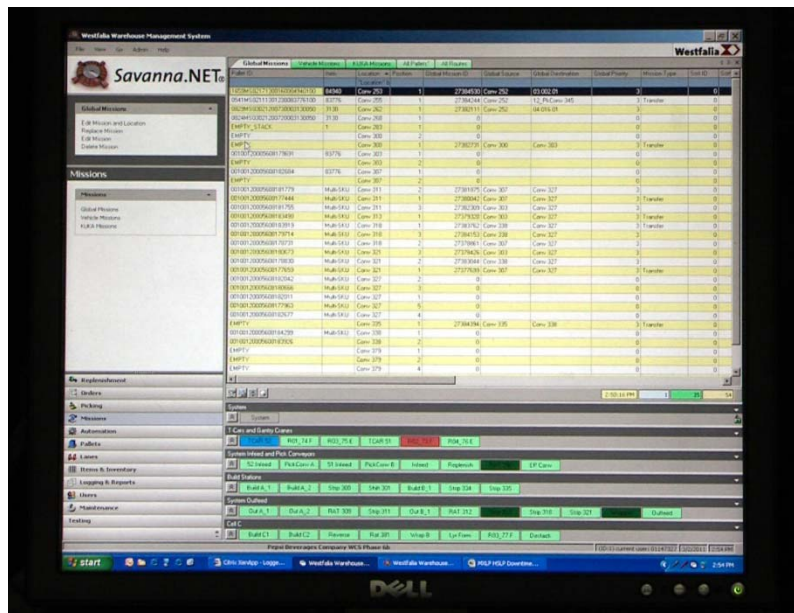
Westfalia Warehouse Management System

File View Go Admin Help

Westfalia

Savanna.NET

Global Missions | Vehicle Missions | KUKA Missions | All Pallets | All Routes

| Pallet ID | Item | Location | Position | Global Mission ID | Global Source | Global Destination | Global Priority | Mission Type | Sort ID |
|---|---|---|---|---|---|---|---|---|---|
| | 84940 | Conv 253 | 1 | 27384530 | Conv 252 | 03.002.01 | 3 | | 0 |
| | 83776 | Conv 255 | 1 | 27384244 | Conv 252 | 12_PkConv 345 | 3 | Transfer | 0 |
| | 3130 | Conv 262 | 1 | 27382111 | Conv 252 | 04.016.01 | 3 | | 0 |
| | 3130 | Conv 268 | 1 | 0 | | | 0 | | 0 |
| EMPTY_STACK | 1 | Conv 283 | 1 | 0 | | | 0 | | 0 |
| EMPTY | | Conv 300 | 2 | 0 | | | 0 | | 0 |
| EMPTY | | Conv 300 | 1 | 27382731 | Conv 300 | Conv 303 | 3 | Transfer | 0 |
| | 83776 | Conv 301 | 1 | 0 | | | 0 | | 0 |
| | | Conv 303 | 2 | 0 | | | 0 | | 0 |
| | 83776 | Conv 307 | 1 | 0 | | | 0 | | 0 |
| EMPTY | | Conv 307 | 1 | 0 | | | 0 | | 0 |
| | Multi-SKU | Conv 311 | 2 | 27381675 | Conv 307 | Conv 327 | 3 | | 0 |
| | Multi-SKU | Conv 311 | 1 | 27380042 | Conv 307 | Conv 327 | 3 | Transfer | 0 |
| | Multi-SKU | Conv 313 | 2 | 27382309 | Conv 303 | Conv 327 | 3 | | 0 |
| | Multi-SKU | Conv 313 | 1 | 27379320 | Conv 303 | Conv 327 | 3 | Transfer | 0 |
| | Multi-SKU | Conv 318 | 1 | 27383762 | Conv 338 | Conv 327 | 3 | Transfer | 0 |
| | Multi-SKU | Conv 318 | 2 | 27384153 | Conv 338 | Conv 327 | 3 | | 0 |
| | Multi-SKU | Conv 321 | 2 | 27378961 | Conv 307 | Conv 327 | 3 | | 0 |
| | Multi-SKU | Conv 321 | 3 | 27379426 | Conv 303 | Conv 327 | 3 | | 0 |
| | Multi-SKU | Conv 321 | 2 | 27383044 | Conv 338 | Conv 327 | 3 | | 0 |
| | Multi-SKU | Conv 321 | 1 | 27377639 | Conv 307 | Conv 327 | 3 | Transfer | 0 |
| | Multi-SKU | Conv 327 | 2 | 0 | | | 0 | | 0 |
| | Multi-SKU | Conv 327 | 3 | 0 | | | 0 | | 0 |
| | Multi-SKU | Conv 327 | 1 | 0 | | | 0 | | 0 |
| | Multi-SKU | Conv 327 | 5 | 0 | | | 0 | | 0 |
| | Multi-SKU | Conv 327 | 4 | 0 | | | 0 | | 0 |
| EMPTY | | Conv 335 | 1 | 27384394 | Conv 335 | Conv 338 | 3 | Transfer | 0 |
| | Multi-SKU | Conv 338 | 1 | 0 | | | 0 | | 0 |
| | | Conv 338 | 2 | 0 | | | 0 | | 0 |
| EMPTY | | Conv 379 | 1 | 0 | | | 0 | | 0 |
| EMPTY | | Conv 379 | 2 | 0 | | | 0 | | 0 |
| EMPTY | | Conv 379 | 4 | 0 | | | 0 | | 0 |

Global Missions
Edit Mission and Location
Replace Mission
Edit Mission
Delete Mission

Missions
Missions
Global Missions
Vehicle Missions
KUKA Missions

Replenishment
Orders
Picking
Missions
Automation
Pallets
Lanes
Items & Inventory
Logging & Reports
Users
Maintenance
Testing

2:50:33 PM 35 54

System
System
T-Cars and Gantry Cranes
TCAR 52 | R03_74 F | R03_75 E | TCAR 51 | R03_76 F | R04_76 E
System Infeed and Pick Conveyors
S2 Infeed | PickConv A | S1 Infeed | PickConv B | Infeed | Replenish | | EP Conv
Build Stations
Build A_1 | Build A_2 | Strip 300 | Strt 301 | Build B_1 | Strip 334 | Strip 335
System Outfeed
Out A_1 | Out A_2 | RAT 308 | Strip 311 | Out B_1 | RAT 312 | | Strip 316 | Strip 321 | | Outfeed
Cell C
Build C1 | Build C2 | Reverse | Rat 281 | Wrap B | Lyr Form | R03_77 F | Destack

Pepsi Beverages Company WCS Phase 6b

start | Citrix XenApp - Logge... | Westfalia Warehouse... | Westfalia Warehouse... | MSLP MSLP Downtime... | 2:54 PM

DELL